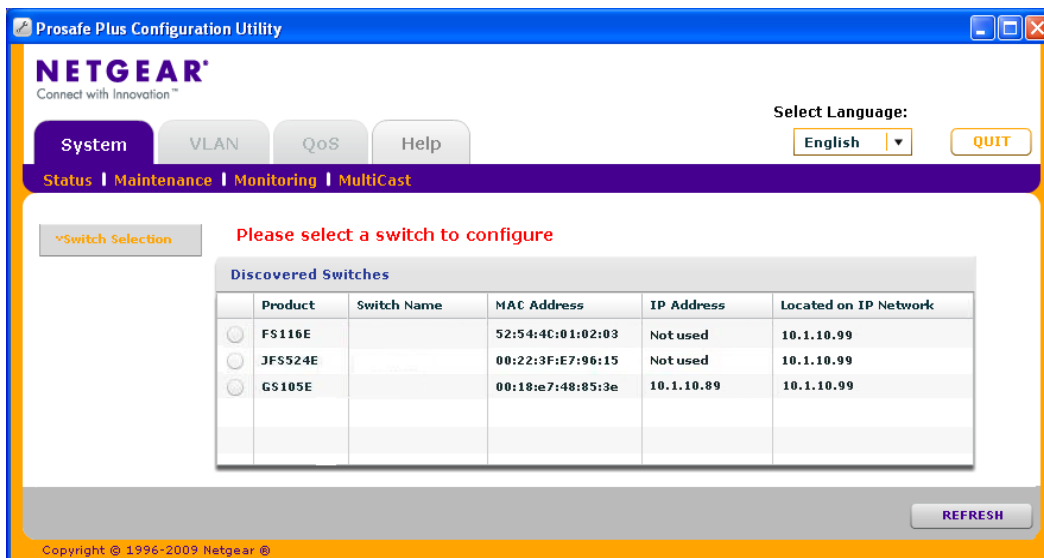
Prosafe Plus Configuration Utility

NETGEAR®
Connect with Innovation™

Select Language:
English
QUIT

System | VLAN | QoS | Help

Status | Maintenance | Monitoring | MultiCast

»Switch Selection

Please select a switch to configure

Discovered Switches

| | Product | Switch Name | MAC Address | IP Address | Located on IP Network |
|---|---|---|---|---|---|
| | FS116E | | 52:54:4C:01:02:03 | Not used | 10.1.10.99 |
| | JFS524E | | 00:22:3F:E7:96:15 | Not used | 10.1.10.99 |
| | GS105E | | 00:18:e7:48:85:3e | 10.1.10.89 | 10.1.10.99 |

REFRESH

Copyright © 1996-2009 Netgear ®